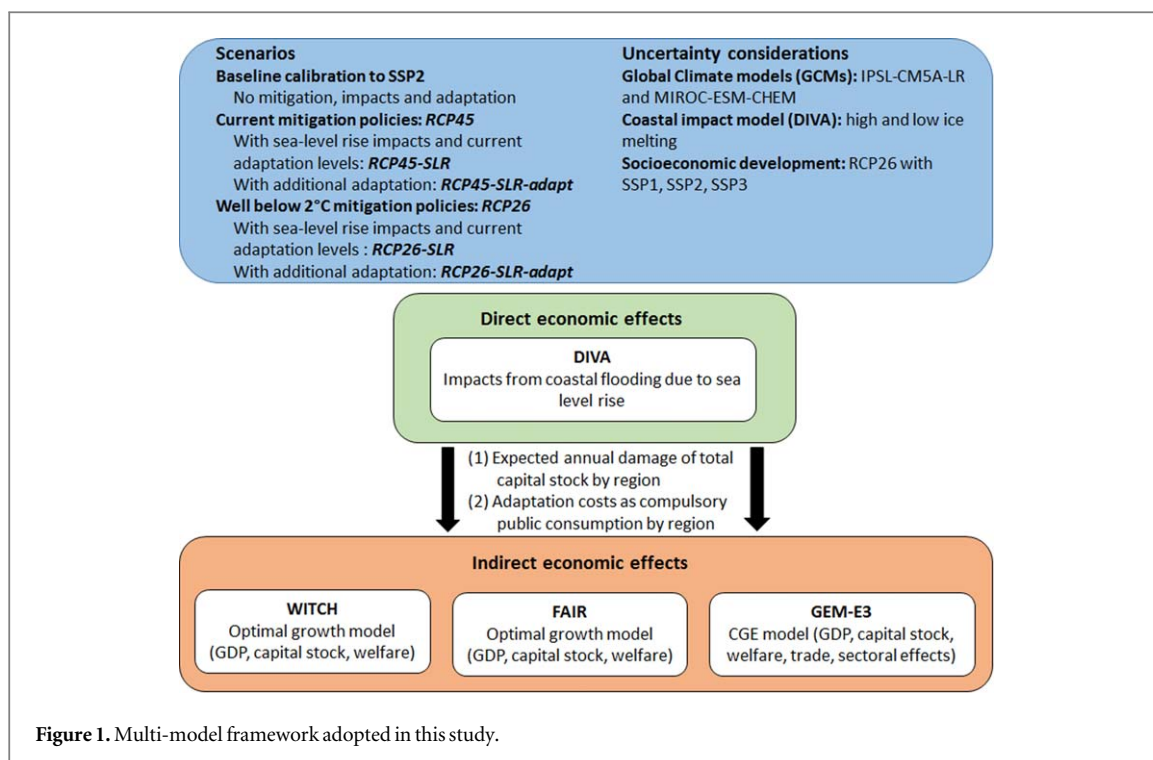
**Scenarios**
**Baseline calibration to SSP2**
No mitigation, impacts and adaptation
**Current mitigation policies: *RCP45***
With sea-level rise impacts and current adaptation levels: ***RCP45-SLR***
With additional adaptation: ***RCP45-SLR-adapt***
**Well below 2°C mitigation policies: *RCP26***
With sea-level rise impacts and current adaptation levels : ***RCP26-SLR***
With additional adaptation: ***RCP26-SLR-adapt***

**Uncertainty considerations**
**Global Climate models (GCMs):** IPSL-CM5A-LR and MIROC-ESM-CHEM
**Coastal impact model (DIVA):** high and low ice melting
**Socioeconomic development:** RCP26 with SSP1, SSP2, SSP3

**Direct economic effects**

**DIVA**
Impacts from coastal flooding due to sea level rise

(1) Expected annual damage of total capital stock by region
(2) Adaptation costs as compulsory public consumption by region

**Indirect economic effects**

**WITCH**
Optimal growth model (GDP, capital stock, welfare)

**FAIR**
Optimal growth model (GDP, capital stock, welfare)

**GEM-E3**
CGE model (GDP, capital stock, welfare, trade, sectoral effects)

**Figure 1.** Multi-model framework adopted in this study.